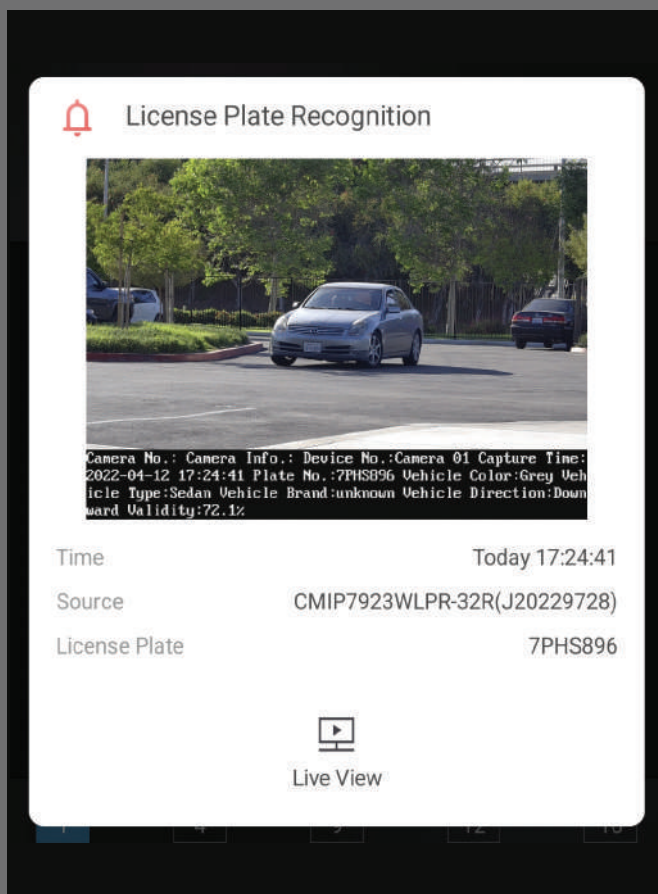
License Plate Recognition

Camera No.: Camera Info.: Device No.:Camera 01 Capture Time: 2022-04-12 17:24:41 Plate No.:7PHS896 Vehicle Color:Grey Vehicle Type:Sedan Vehicle Brand:unknown Vehicle Direction:Downward Validity:72.1%

Time Today 17:24:41
Source CMIP7923WLPR-32R(J20229728)
License Plate 7PHS896

Live View